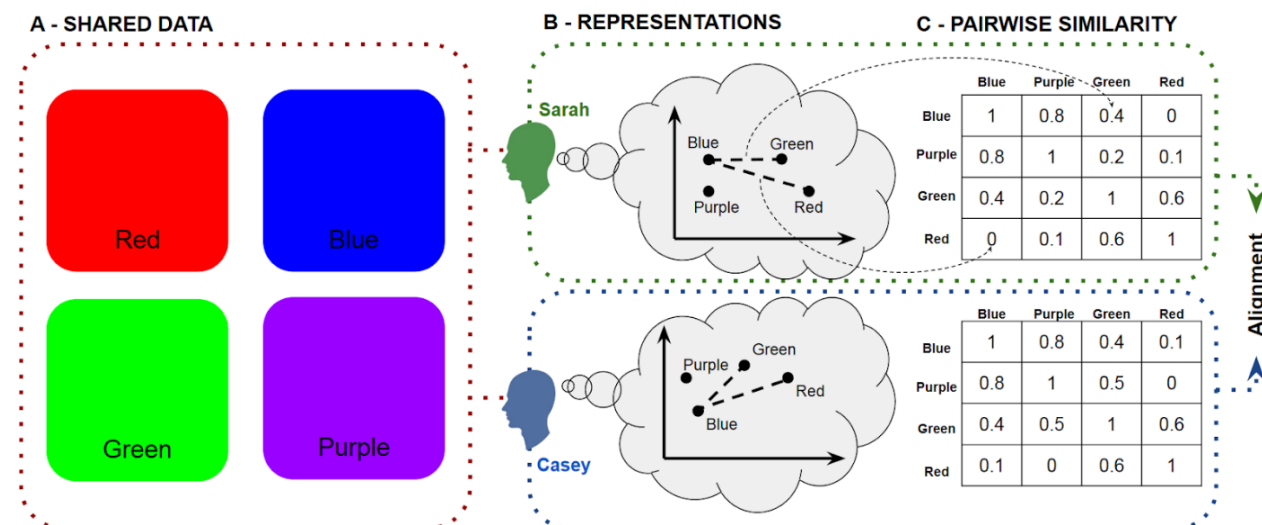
A - SHARED DATA

Red

Blue

Green

Purple

B - REPRESENTATIONS

Sarah

Blue
Green
Purple
Red

Casey

Purple
Green
Red
Blue

C - PAIRWISE SIMILARITY

| | Blue | Purple | Green | Red |
|---|---|---|---|---|
| Blue | 1 | 0.8 | 0.4 | 0 |
| Purple | 0.8 | 1 | 0.2 | 0.1 |
| Green | 0.4 | 0.2 | 1 | 0.6 |
| Red | 0 | 0.1 | 0.6 | 1 |

| | Blue | Purple | Green | Red |
|---|---|---|---|---|
| Blue | 1 | 0.8 | 0.4 | 0.1 |
| Purple | 0.8 | 1 | 0.5 | 0 |
| Green | 0.4 | 0.5 | 1 | 0.6 |
| Red | 0.1 | 0 | 0.6 | 1 |

Alignment